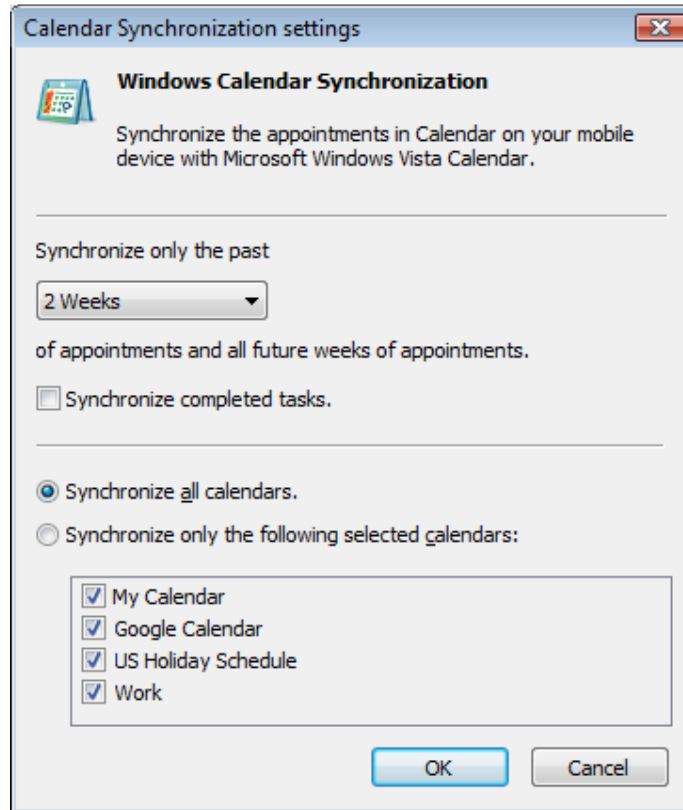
Calendar Synchronization settings

Windows Calendar Synchronization

Synchronize the appointments in Calendar on your mobile device with Microsoft Windows Vista Calendar.

Synchronize only the past

2 Weeks

of appointments and all future weeks of appointments.

Synchronize completed tasks.

Synchronize all calendars.

Synchronize only the following selected calendars:

My Calendar
Google Calendar
US Holiday Schedule
Work

OK

Cancel